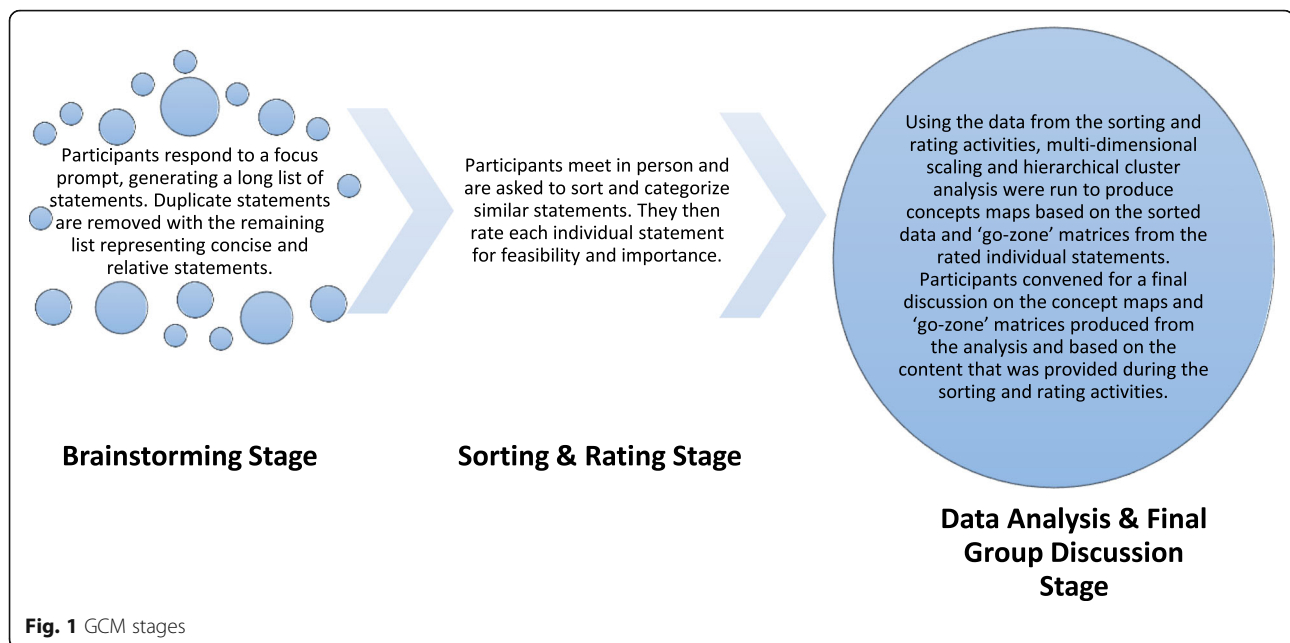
Participants respond to a focus prompt, generating a long list of statements. Duplicate statements are removed with the remaining list representing concise and relative statements.

Brainstorming Stage

Participants meet in person and are asked to sort and categorize similar statements. They then rate each individual statement for feasibility and importance.

Sorting & Rating Stage

Using the data from the sorting and rating activities, multi-dimensional scaling and hierarchical cluster analysis were run to produce concepts maps based on the sorted data and 'go-zone' matrices from the rated individual statements. Participants convened for a final discussion on the concept maps and 'go-zone' matrices produced from the analysis and based on the content that was provided during the sorting and rating activities.

Data Analysis & Final Group Discussion Stage

Fig. 1 GCM stages